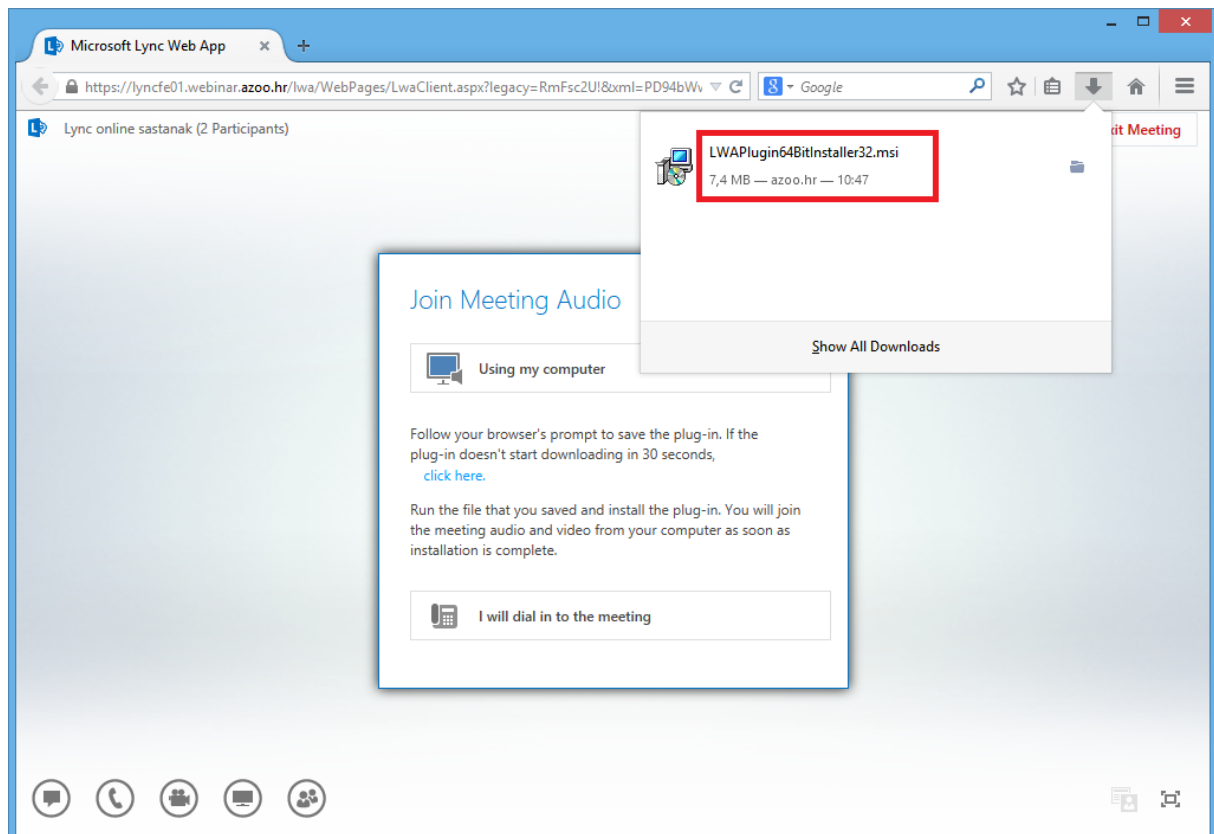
Microsoft Lync Web App

https://lyncfe01.webinar.azoo.hr/lwa/WebPages/LwaClient.aspx?legacy=RmFsc2U!&xml=PD94bWv

Google

Lync online sastanak (2 Participants)

xit Meeting

LWAPlugin64BitInstaller32.msi

7,4 MB — azoo.hr — 10:47

Show All Downloads

Join Meeting Audio

Using my computer

Follow your browser's prompt to save the plug-in. If the plug-in doesn't start downloading in 30 seconds,

click here.

Run the file that you saved and install the plug-in. You will join the meeting audio and video from your computer as soon as installation is complete.

I will dial in to the meeting